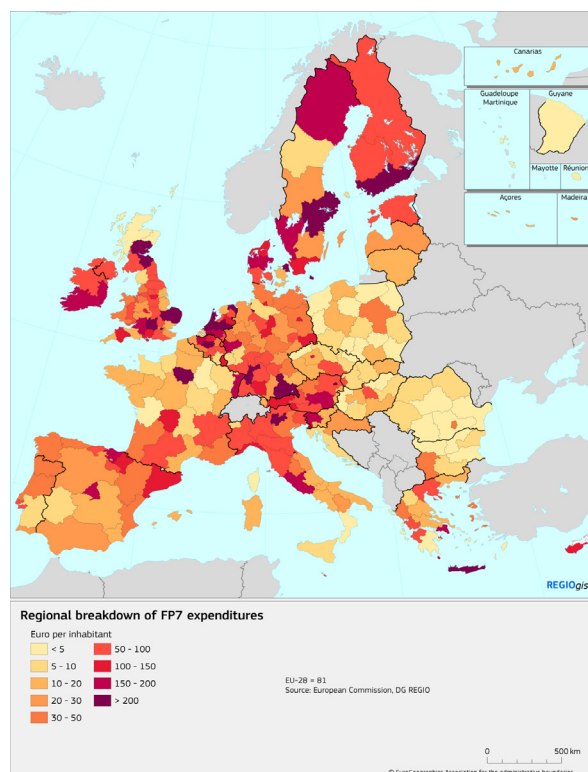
Canarias

Guadeloupe
Martinique

Guyane

Mayotte

Réunion

Açores

Madeira

REGIOgis

Regional breakdown of FP7 expenditures

Euro per inhabitant

< 5
5 - 10
10 - 20
20 - 30
30 - 50
50 - 100
100 - 150
150 - 200
> 200

EU-28 = 81
Source: European Commission, DG REGIO

0
500 km

© EuroGeographics Association for the administrative boundaries